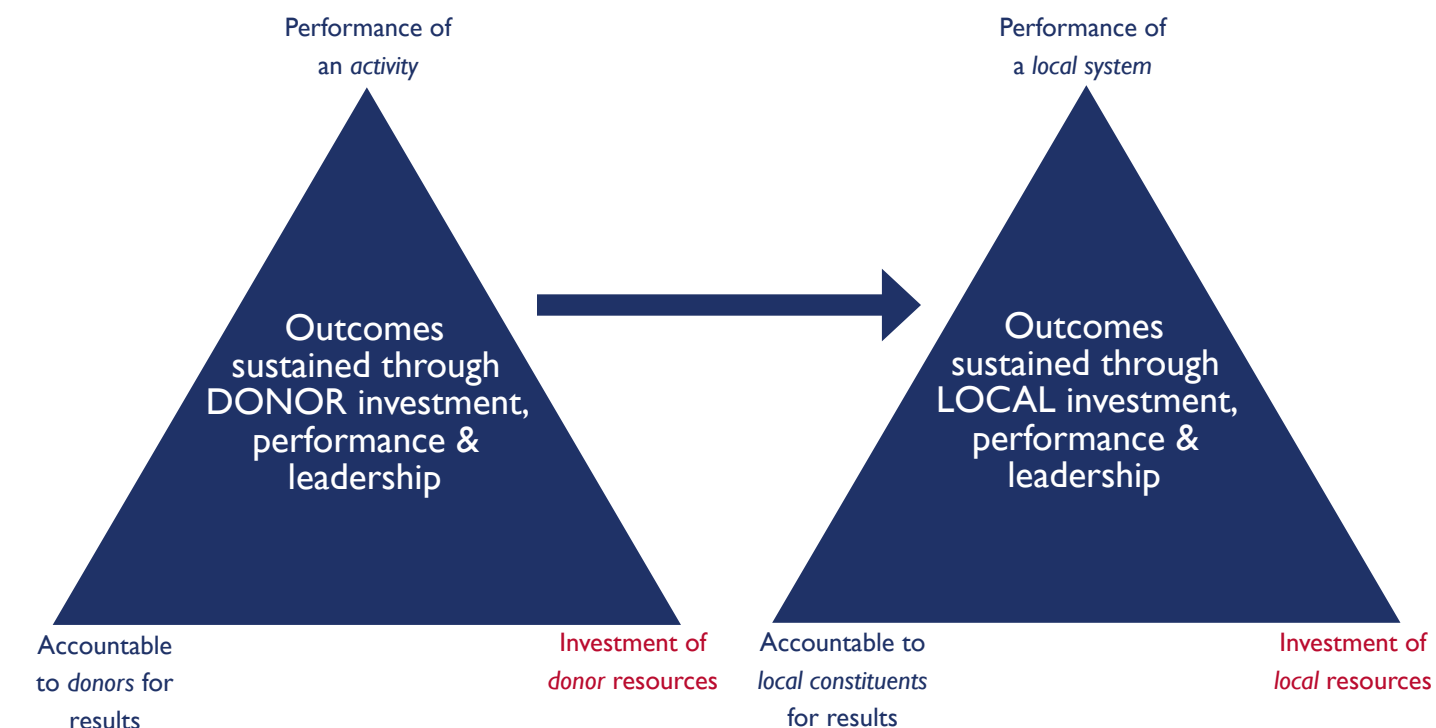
Performance of an *activity*

Outcomes sustained through DONOR investment, performance & leadership

Accountable to *donors* for results

Investment of *donor* resources

Performance of a *local system*

Outcomes sustained through LOCAL investment, performance & leadership

Accountable to *local constituents* for results

Investment of *local* resources